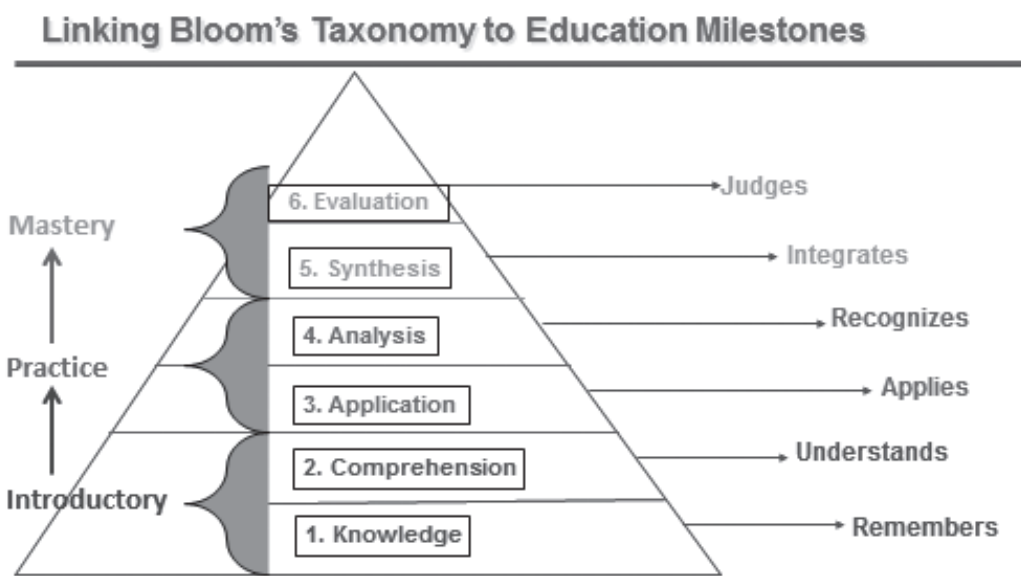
Linking Bloom's Taxonomy to Education Milestones

Mastery

Practice

Introductory

6. Evaluation

5. Synthesis

4. Analysis

3. Application

2. Comprehension

1. Knowledge

Judges

Integrates

Recognizes

Applies

Understands

Remembers